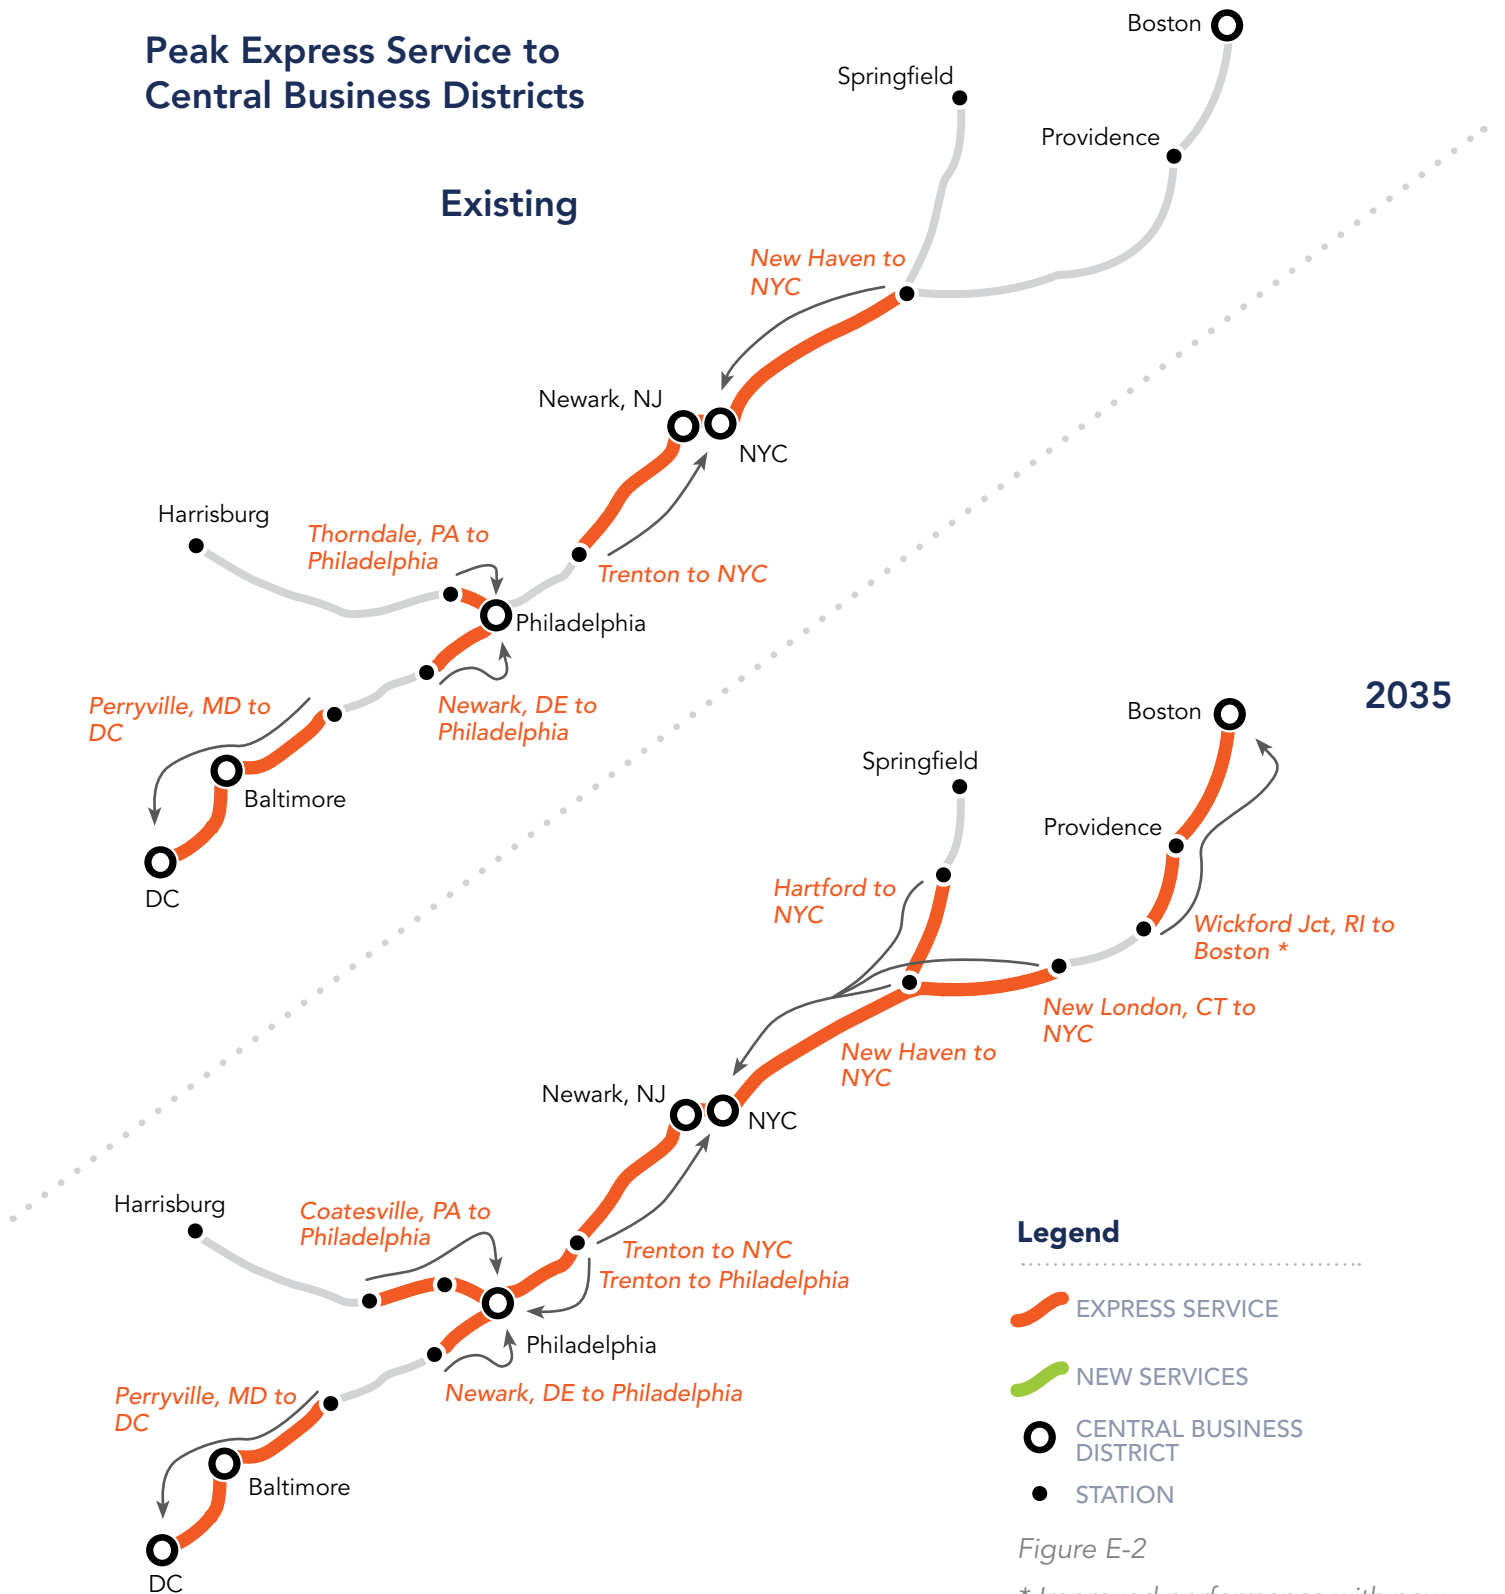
Peak Express Service to Central Business Districts

Existing

Boston

Springfield

Providence

New Haven to NYC

Newark, NJ

NYC

Harrisburg

Thorndale, PA to Philadelphia

Trenton to NYC

Philadelphia

Perryville, MD to DC

Newark, DE to Philadelphia

Baltimore

DC

2035

Boston

Springfield

Providence

Hartford to NYC

Wickford Jct, RI to Boston *

New London, CT to NYC

New Haven to NYC

Newark, NJ

NYC

Harrisburg

Coatesville, PA to Philadelphia

Trenton to NYC

Trenton to Philadelphia

Philadelphia

Perryville, MD to DC

Newark, DE to Philadelphia

Baltimore

DC

Legend

EXPRESS SERVICE

NEW SERVICES

CENTRAL BUSINESS DISTRICT

STATION

Figure E-2

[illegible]